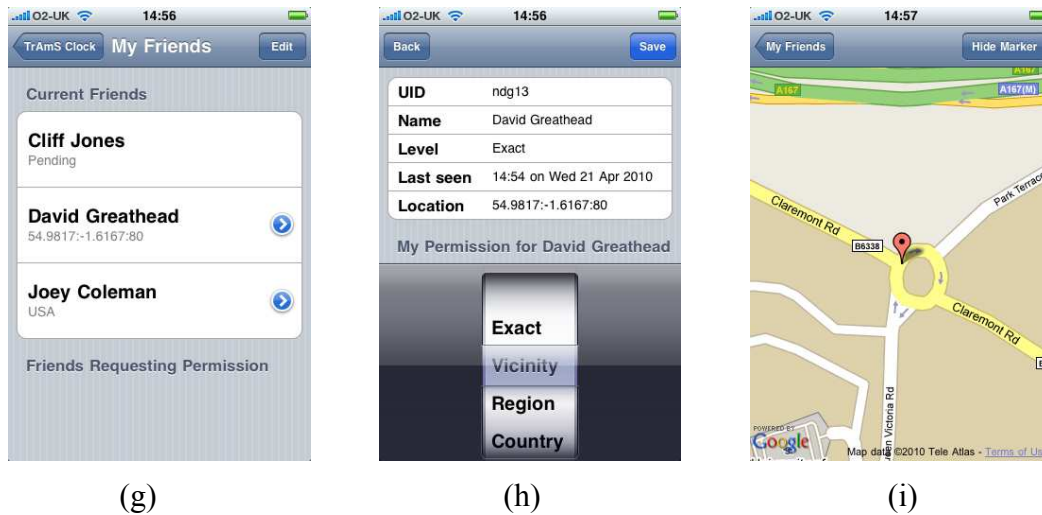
O2-UK 14:56

TrAmS Clock My Friends Edit

Current Friends

Cliff Jones
Pending

David Greathead
54.9817:-1.6167:80

Joey Coleman
USA

Friends Requesting Permission

(g)

O2-UK 14:56

Back Save

| UID | ndg13 |
|---|---|
| Name | David Greathead |
| Level | Exact |
| Last seen | 14:54 on Wed 21 Apr 2010 |
| Location | 54.9817:-1.6167:80 |

My Permission for David Greathead

Exact
Vicinity
Region
Country

(h)

O2-UK 14:57

My Friends Hide Marker

A167 A167(M) A167

Claremont Rd
B6338
Park Terrac
Claremont Rd
Queen Victoria Rd

POWERED BY
Google
Map data ©2010 Tele Atlas - Terms of Us

(i)